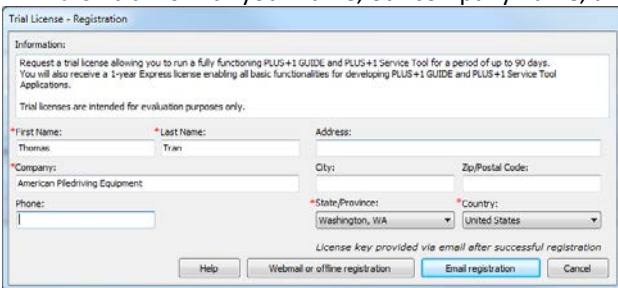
Trial License - Registration

Information:

Request a trial license allowing you to run a fully functioning PLUS+1 GUIDE and PLUS+1 Service Tool for a period of up to 90 days. You will also receive a 1-year Express license enabling all basic functionalities for developing PLUS+1 GUIDE and PLUS+1 Service Tool Applications.

Trial licenses are intended for evaluation purposes only.

*First Name: Thomas
*Last Name: Tran
Address:
*Company: American Piledriving Equipment
City:
Zip/Postal Code:
Phone:
*State/Province: Washington, WA
*Country: United States

License key provided via email after successful registration

Help
Webmail or offline registration
Email registration
Cancel